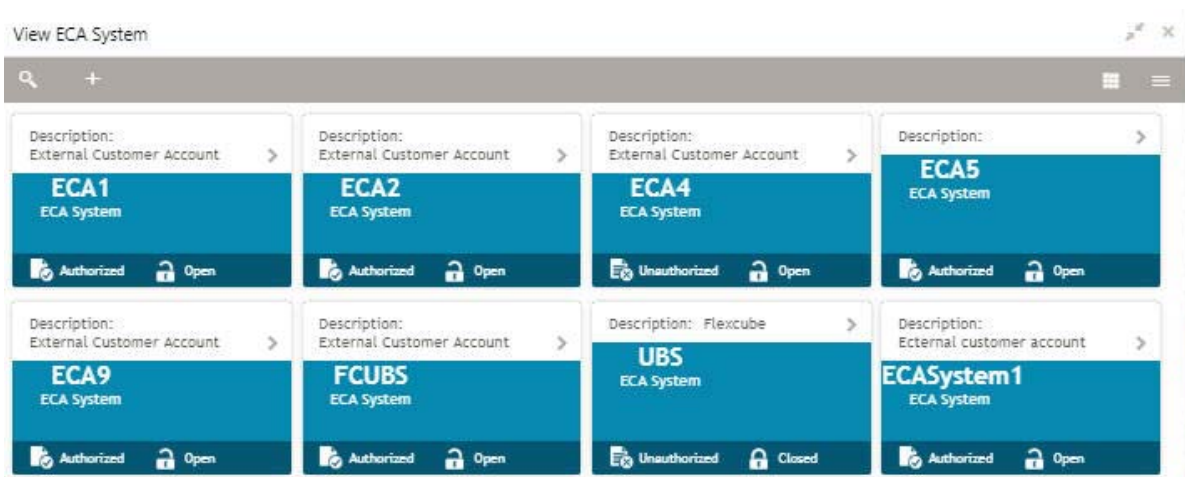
View ECA System

Description:
External Customer Account
ECA1
ECA System
Authorized Open

Description:
External Customer Account
ECA2
ECA System
Authorized Open

Description:
External Customer Account
ECA4
ECA System
Unauthorized Open

Description:
ECA5
ECA System
Authorized Open

Description:
External Customer Account
ECA9
ECA System
Authorized Open

Description:
External Customer Account
FCUBS
ECA System
Authorized Open

Description: Flexcube
UBS
ECA System
Unauthorized Closed

Description:
Ecternal customer account
ECASystem1
ECA System
Authorized Open